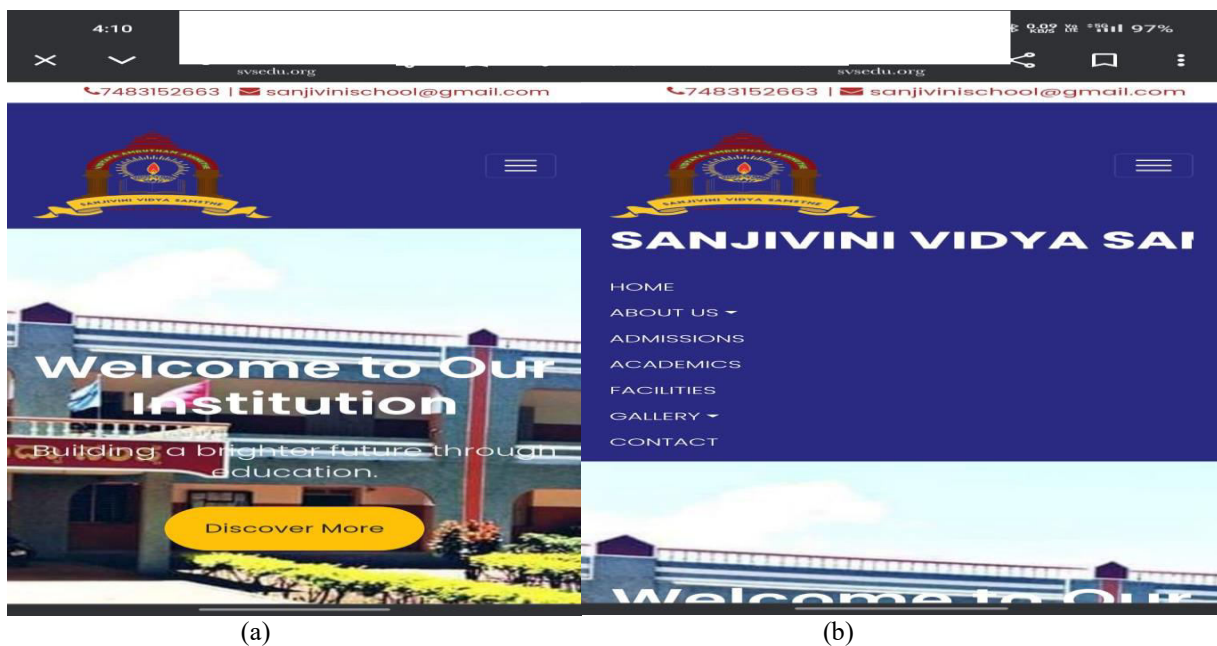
4:10

svsedu.org

7483152663 | sanjivinischool@gmail.com

SANJIVINI VIDYA SAMSTHE

Welcome to Our Institution

Building a brighter future through education.

Discover More

(a)

97%

svsedu.org

7483152663 | sanjivinischool@gmail.com

SANJIVINI VIDYA SAMSTHE

SANJIVINI VIDYA SA

HOME

ABOUT US

ADMISSIONS

ACADEMICS

FACILITIES

GALLERY

CONTACT

Welcome to Our

(b)